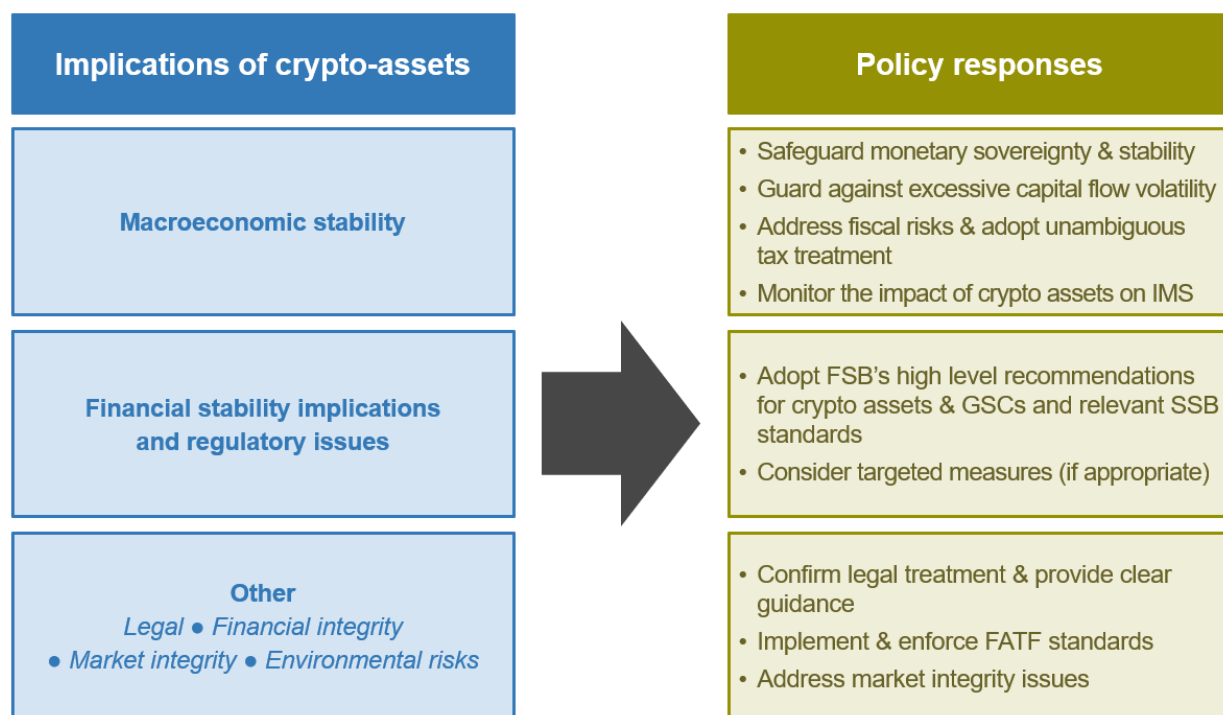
Implications of crypto-assets

Macroeconomic stability

Financial stability implications and regulatory issues

Other
Legal ● Financial integrity
● Market integrity ● Environmental risks

Policy responses

• Safeguard monetary sovereignty & stability
• Guard against excessive capital flow volatility
• Address fiscal risks & adopt unambiguous tax treatment
• Monitor the impact of crypto assets on IMS

• Adopt FSB's high level recommendations for crypto assets & GSCs and relevant SSB standards
• Consider targeted measures (if appropriate)

• Confirm legal treatment & provide clear guidance
• Implement & enforce FATF standards
• Address market integrity issues